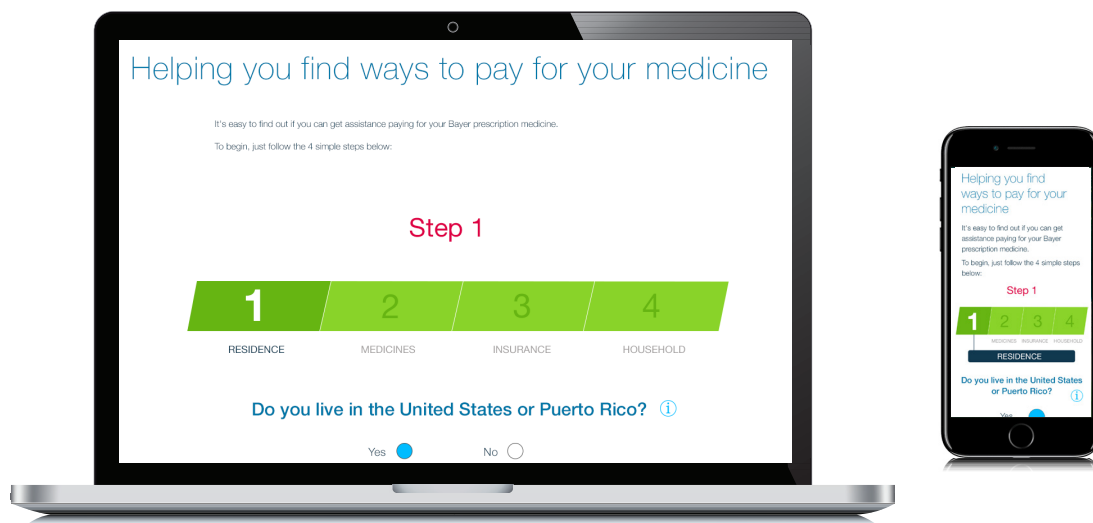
Helping you find ways to pay for your medicine

It's easy to find out if you can get assistance paying for your Bayer prescription medicine.

To begin, just follow the 4 simple steps below:

Step 1

1 2 3 4

RESIDENCE MEDICINES INSURANCE HOUSEHOLD

Do you live in the United States or Puerto Rico? ⓘ

Yes No

Helping you find ways to pay for your medicine

It's easy to find out if you can get assistance paying for your Bayer prescription medicine.

To begin, just follow the 4 simple steps below:

Step 1

1 2 3 4

MEDICINES INSURANCE HOUSEHOLD

RESIDENCE

Do you live in the United States or Puerto Rico? ⓘ

Yes